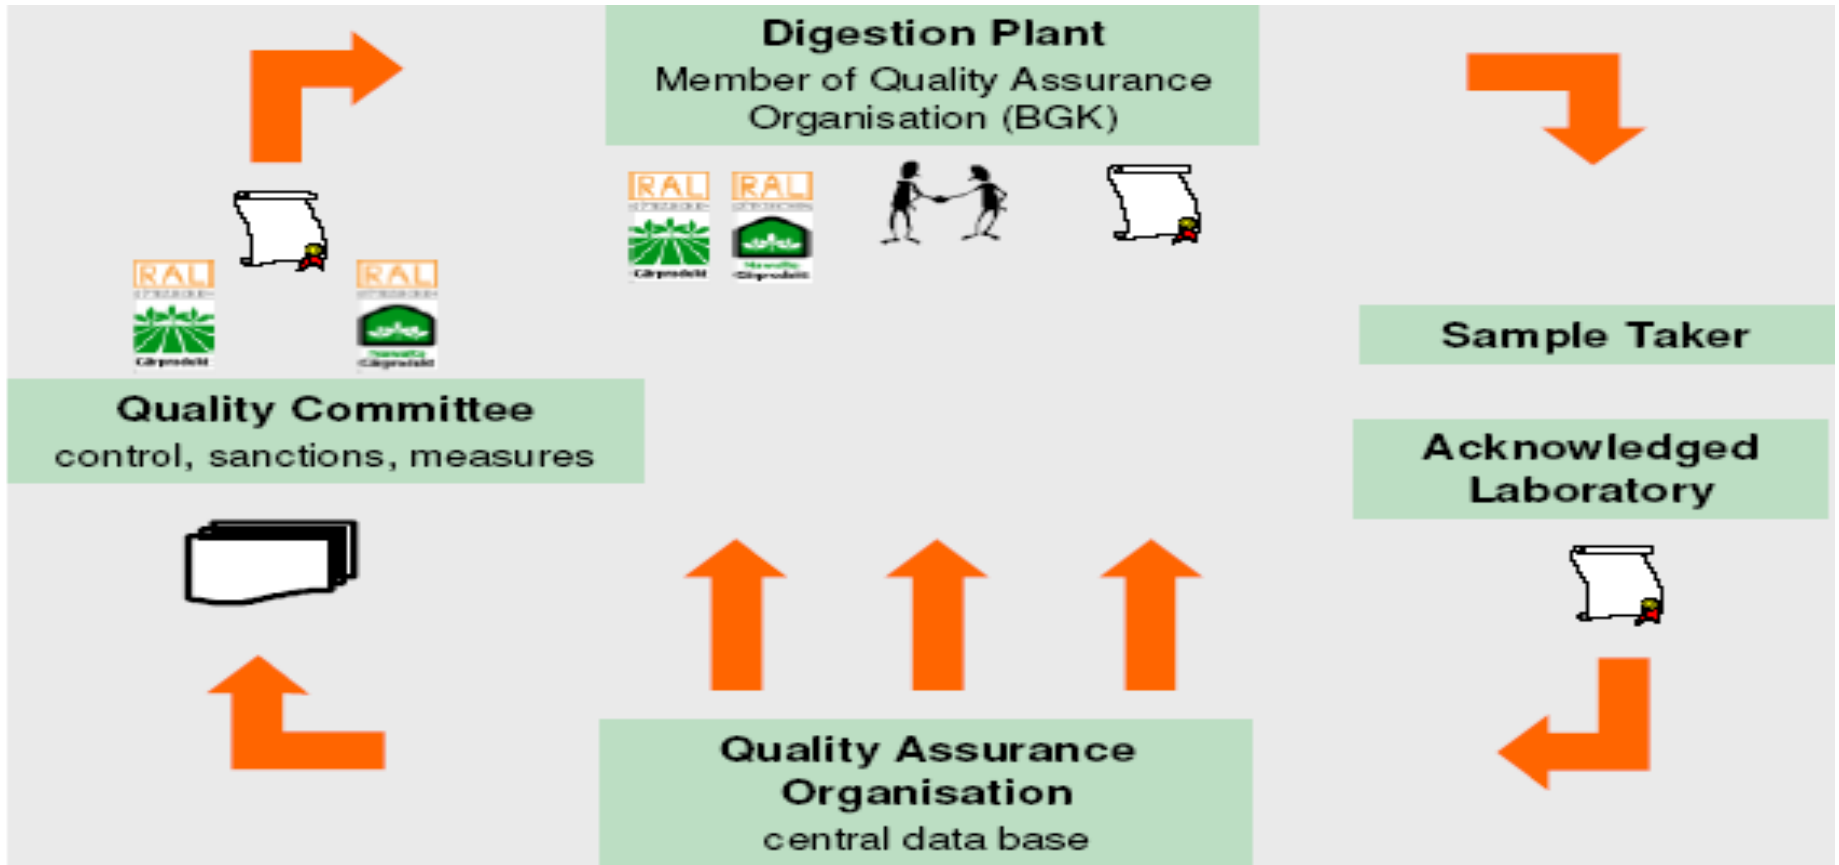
Digestion Plant
Member of Quality Assurance Organisation (BGK)

RAL

RAL

Sample Taker

RAL

RAL

Quality Committee
control, sanctions, measures

Acknowledged Laboratory

Quality Assurance Organisation
central data base